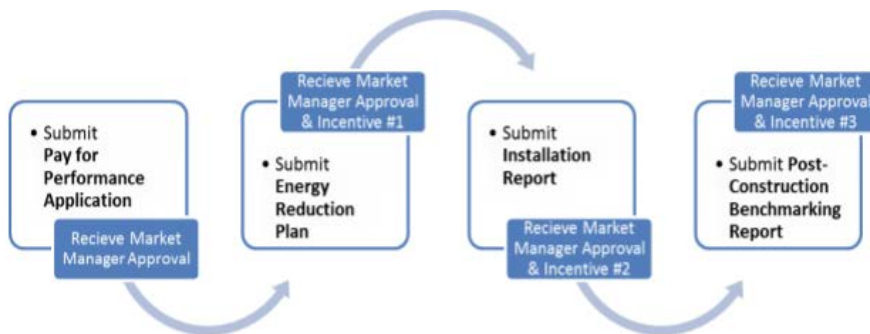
• Submit **Pay for Performance Application**

Recieve Market Manager Approval

Recieve Market Manager Approval & Incentive #1

• Submit **Energy Reduction Plan**

• Submit **Installation Report**

Recieve Market Manager Approval & Incentive #2

Recieve Market Manager Approval & Incentive #3

• Submit **Post-Construction Benchmarking Report**